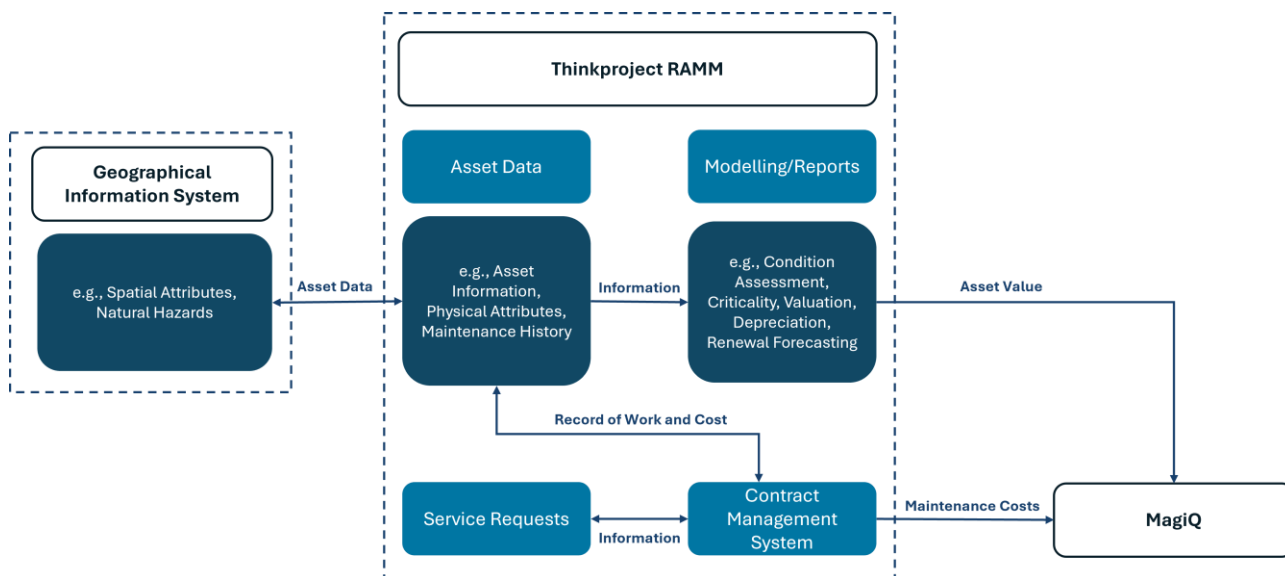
Thinkproject RAMM

Geographical Information System

e.g., Spatial Attributes, Natural Hazards

Asset Data

Asset Data

e.g., Asset Information, Physical Attributes, Maintenance History

Information

Modelling/Reports

e.g., Condition Assessment, Criticality, Valuation, Depreciation, Renewal Forecasting

Asset Value

Record of Work and Cost

Service Requests

Information

Contract Management System

Maintenance Costs

MagiQ